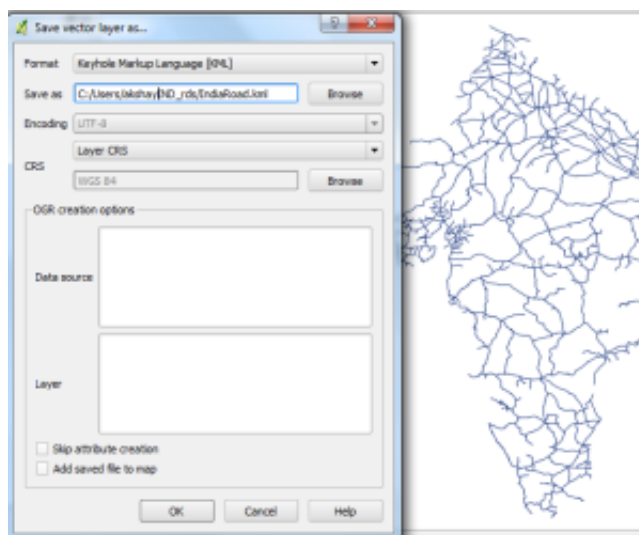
Save vector layer as...

Format Keyhole Markup Language [KML]

Save as C:/Users/akshay/IND_rds/IndiaRoad.kml Browse

Encoding UTF-8

CRS Layer CRS

WGS 84 Browse

OGR creation options

Data source

Layer

Skip attribute creation

Add saved file to map

OK Cancel Help